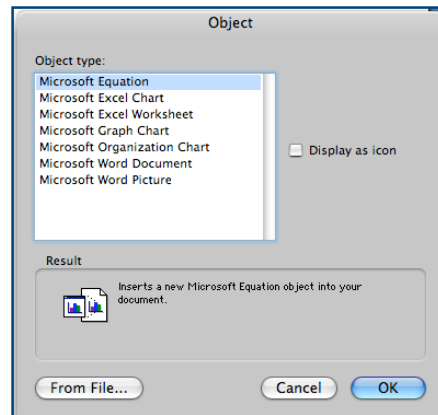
Object

Object type:

Microsoft Equation
Microsoft Excel Chart
Microsoft Excel Worksheet
Microsoft Graph Chart
Microsoft Organization Chart
Microsoft Word Document
Microsoft Word Picture

Display as icon

Result

Inserts a new Microsoft Equation object into your document.

From File...

Cancel

OK